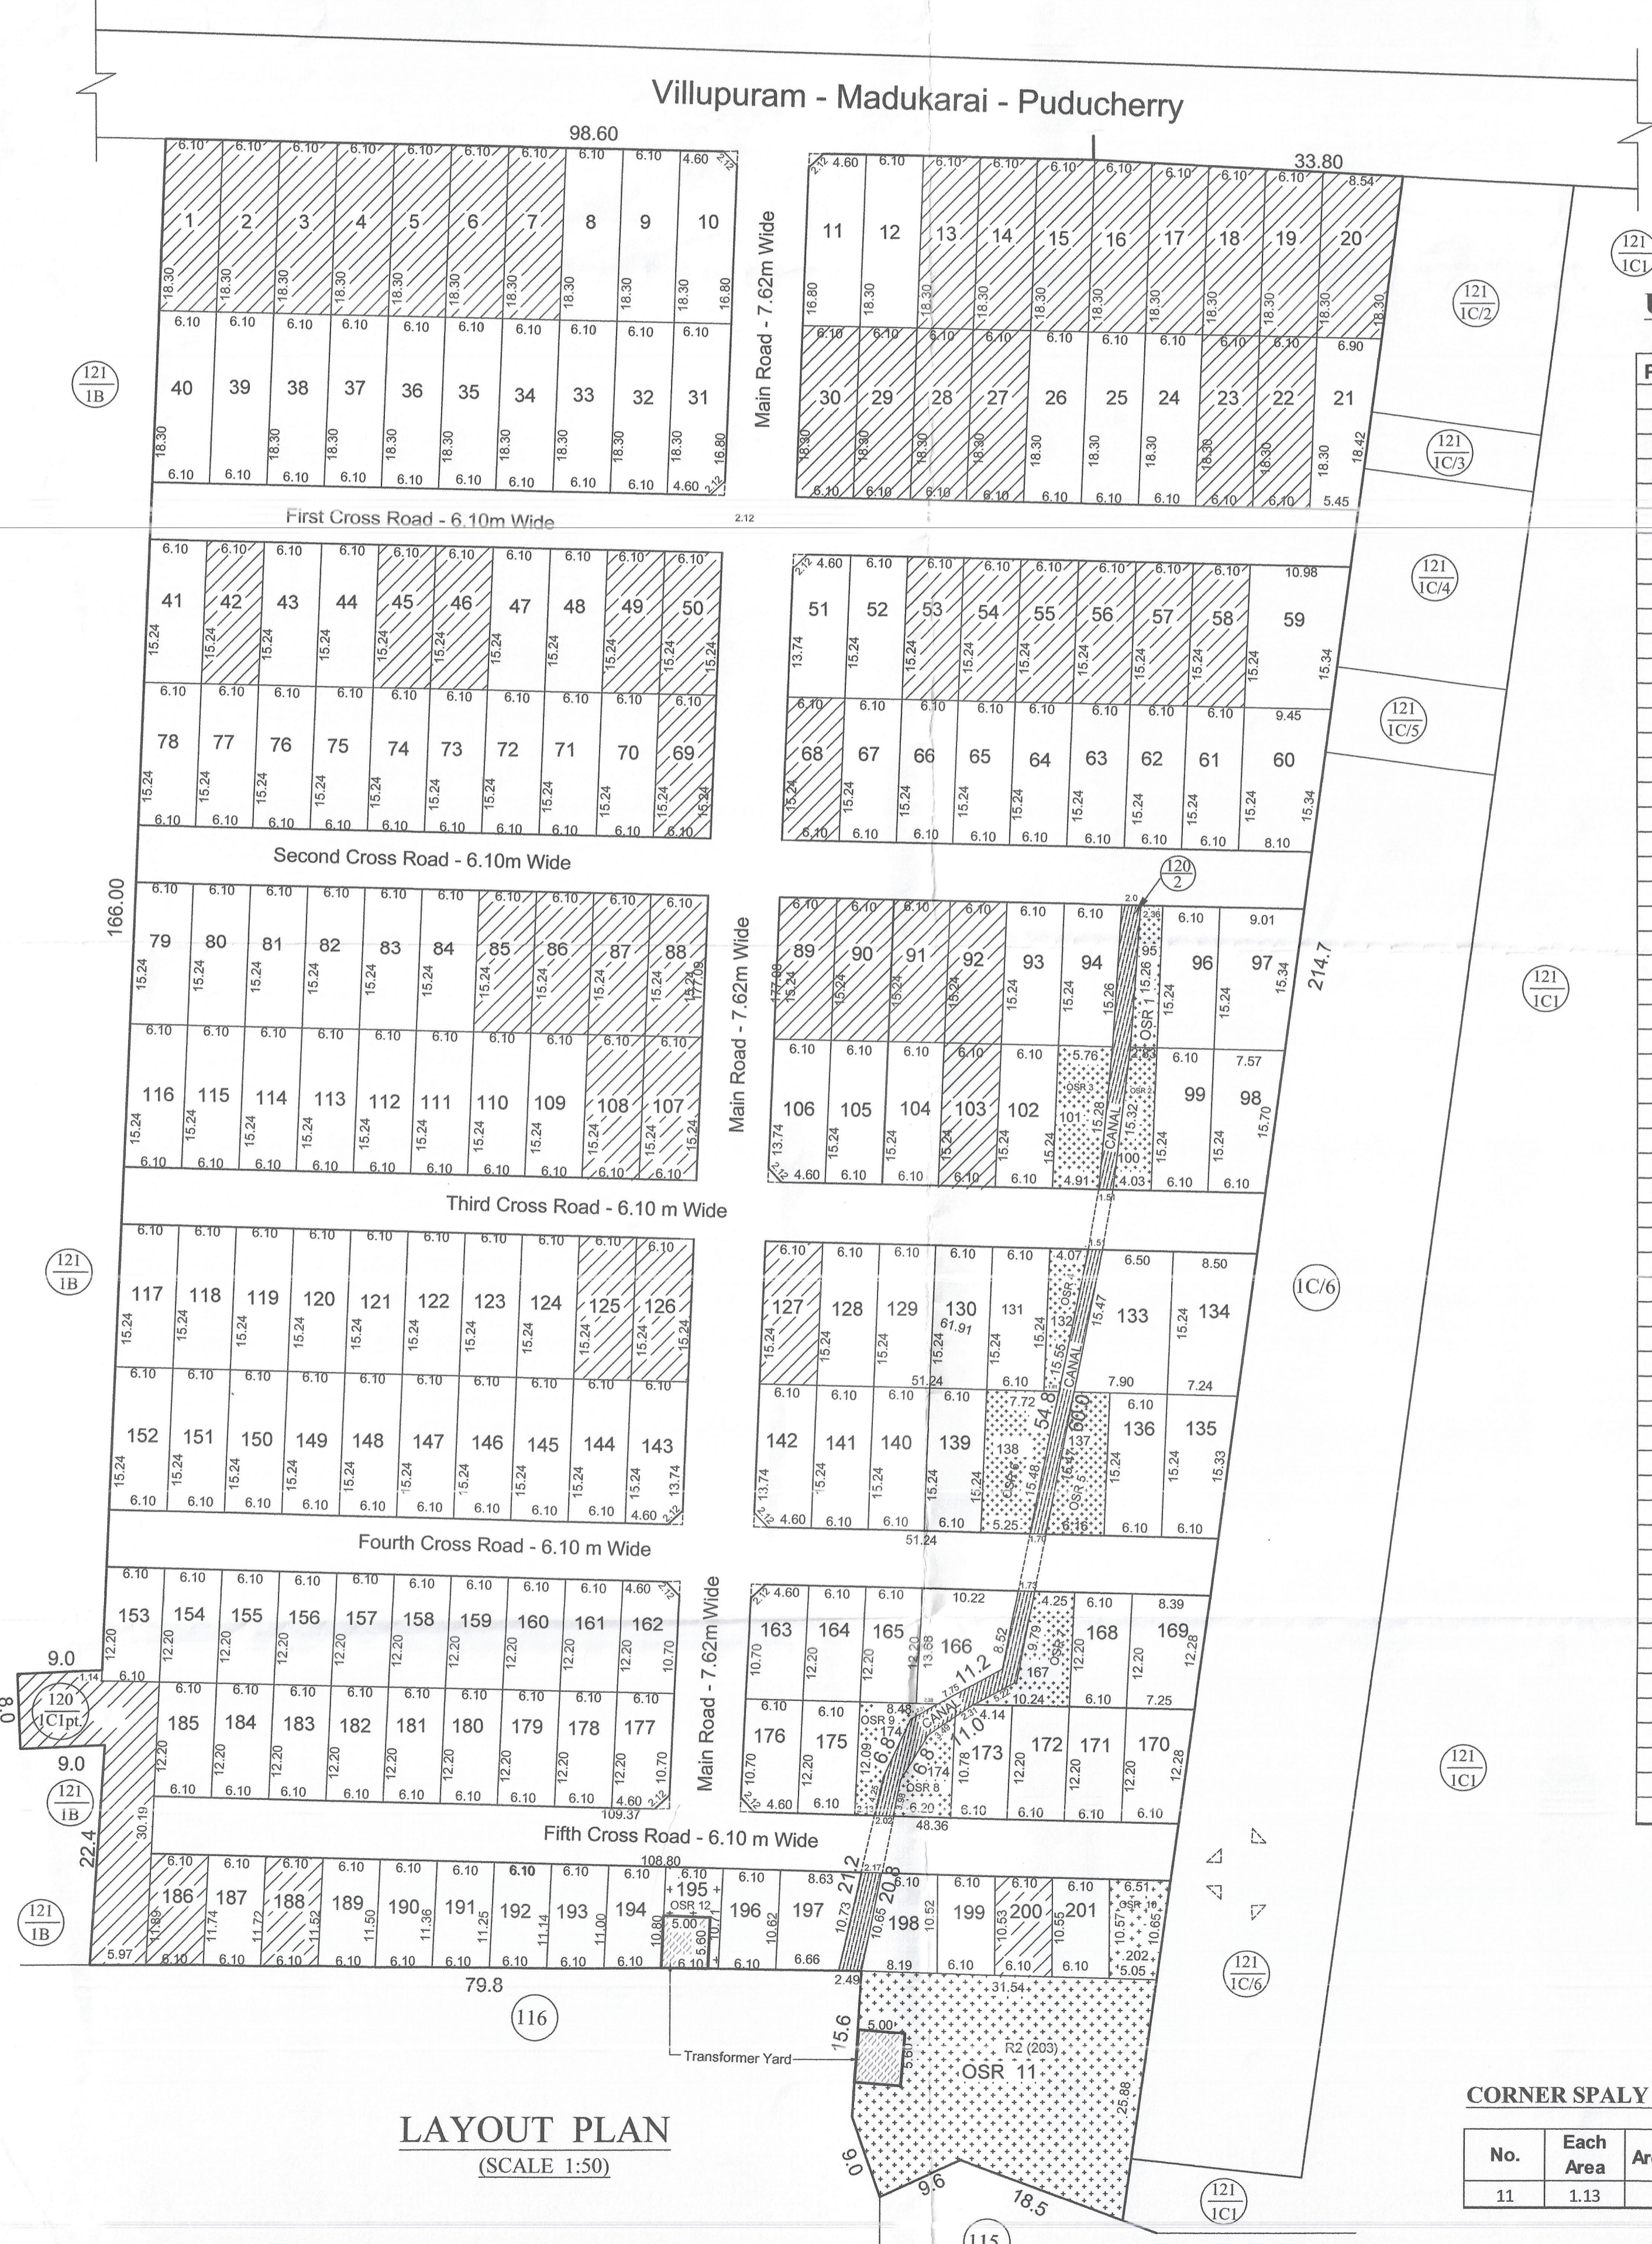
Villupuram - Madukarai - Puducherry

98.60

33.80

1 2 3 4 5 6 7 8 9 10

11 12 13 14 15 16 17 18 19 20

40 39 38 37 36 35 34 33 32 31

30 29 28 27 26 25 24 23 22 21

Main Road - 7.62m Wide

$\frac{121}{1B}$

$\frac{121}{1C/2}$

$\frac{121}{1C/3}$

$\frac{121}{1C1}$

First Cross Road - 6.10m Wide

41 42 43 44 45 46 47 48 49 50

51 52 53 54 55 56 57 58 59

78 77 76 75 74 73 72 71 70 69

68 67 66 65 64 63 62 61 60

$\frac{121}{1C/4}$

$\frac{121}{1C/5}$

Second Cross Road - 6.10m Wide

166.00

$\frac{120}{2}$

79 80 81 82 83 84 85 86 87 88

89 90 91 92 93 94 96 97

OSR 1

CANAL

214.7

$\frac{121}{1C1}$

116 115 114 113 112 111 110 109 108 107

106 105 104 103 102 101 100 99 98

OSR 3

OSR 2

Third Cross Road - 6.10 m Wide

$\frac{121}{1B}$

117 118 119 120 121 122 123 124 125 126

127 128 129 130 131 132 133 134

OSR 4

CANAL

1C/6

152 151 150 149 148 147 146 145 144 143

142 141 140 139 138 137 136 135

OSR 6

OSR 5

Fourth Cross Road - 6.10 m Wide

153 154 155 156 157 158 159 160 161 162

163 164 165 166 167 168 169

OSR 7

9.0

$\frac{120}{1C1pt.}$

185 184 183 182 181 180 179 178 177

176 175 174 173 172 171 170

OSR 9

OSR 8

CANAL

9.0

$\frac{121}{1B}$

$\frac{121}{1C1}$

22.4

109.37

Fifth Cross Road - 6.10 m Wide

108.80

186 187 188 189 190 191 192 193 194 195 196 197 198 199 200 201 202

OSR 12

OSR 10

$\frac{121}{1B}$

$\frac{121}{1C/6}$

79.8

116

Transformer Yard

15.6

R2 (203)

OSR 11

LAYOUT PLAN

(SCALE 1:50)

9.0

9.6

18.5

$\frac{121}{1C1}$

115

CORNER SPALY

| No. | Each Area | Ar |
|---|---|---|
| 11 | 1.13 | |